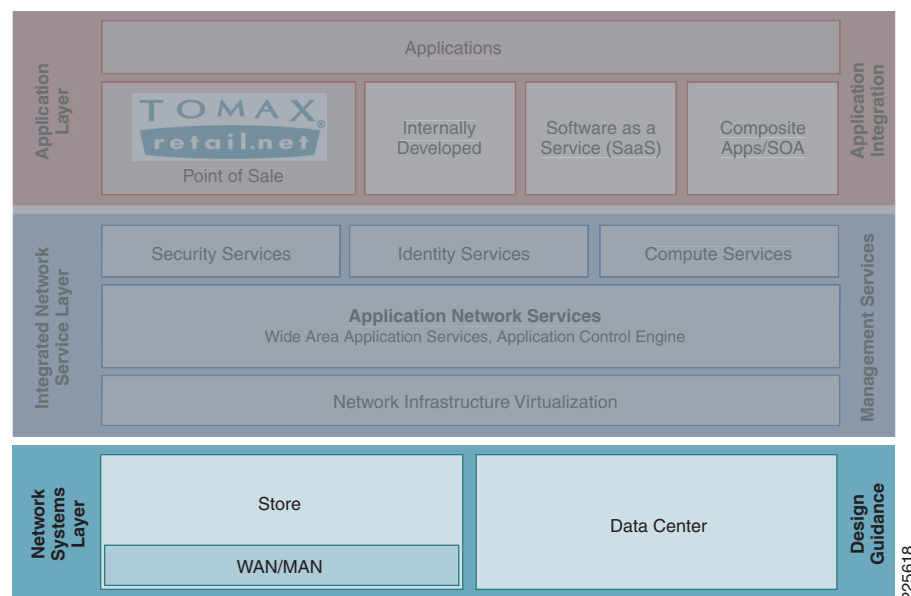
Application Layer

Applications

TOMAX retail.net

Point of Sale

Internally Developed

Software as a Service (SaaS)

Composite Apps/SOA

Application Integration

Integrated Network Service Layer

Security Services

Identity Services

Compute Services

Application Network Services
Wide Area Application Services, Application Control Engine

Network Infrastructure Virtualization

Management Services

Network Systems Layer

Store

WAN/MAN

Data Center

Design Guidance

225618